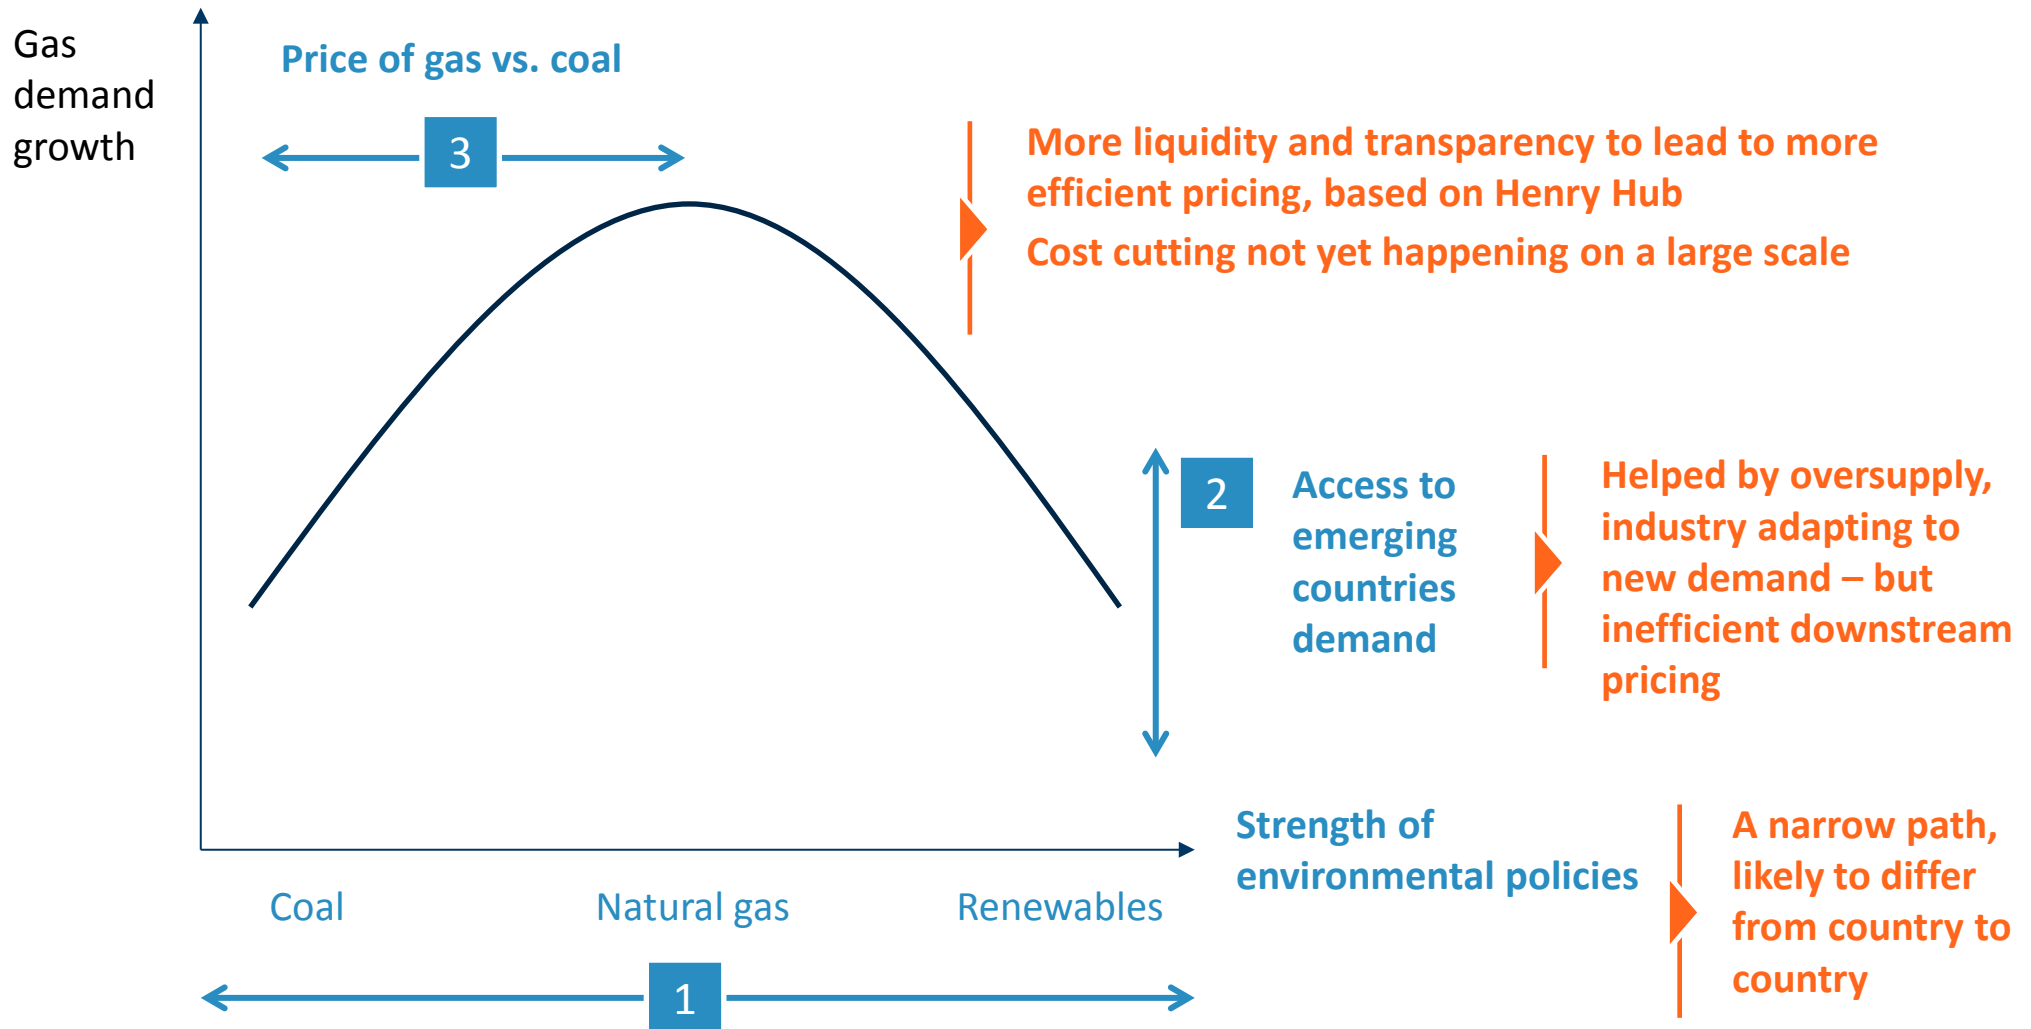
Gas demand growth

Price of gas vs. coal

3

More liquidity and transparency to lead to more efficient pricing, based on Henry Hub

Cost cutting not yet happening on a large scale

2

Access to emerging countries demand

Helped by oversupply, industry adapting to new demand – but inefficient downstream pricing

Strength of environmental policies

A narrow path, likely to differ from country to country

Coal

Natural gas

Renewables

1